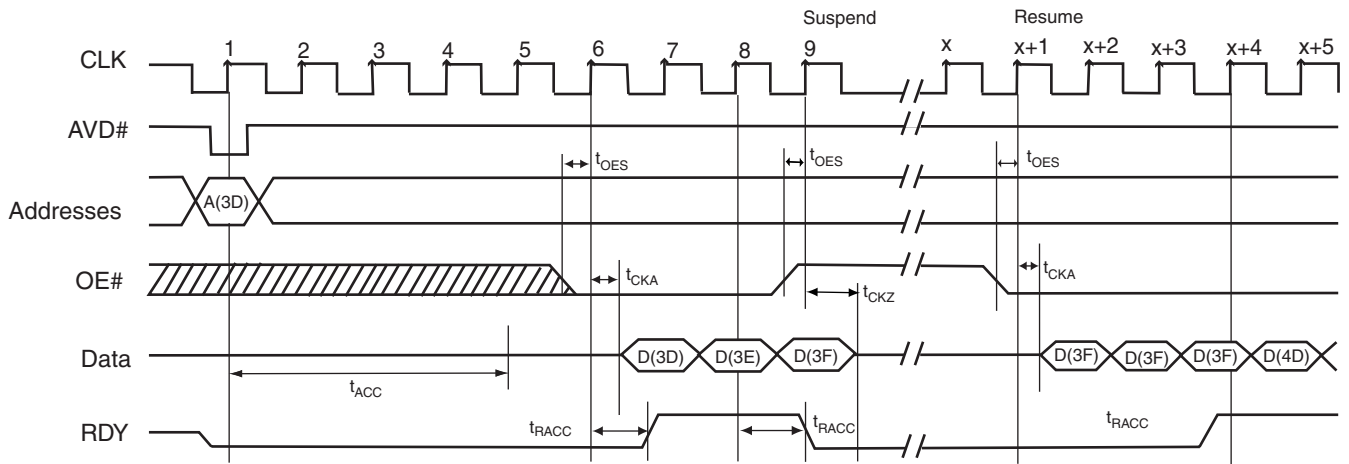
Suspend

Resume

CLK

1 2 3 4 5 6 7 8 9 x x+1 x+2 x+3 x+4 x+5

AVD#

$t_{OES}$ $t_{OES}$ $t_{OES}$

Addresses

A(3D)

OE#

$t_{CKA}$ $t_{CKZ}$ $t_{CKA}$

Data

D(3D) D(3E) D(3F) D(3F) D(3F) D(3F) D(4D)

$t_{ACC}$

RDY

$t_{RACC}$ $t_{RACC}$ $t_{RACC}$